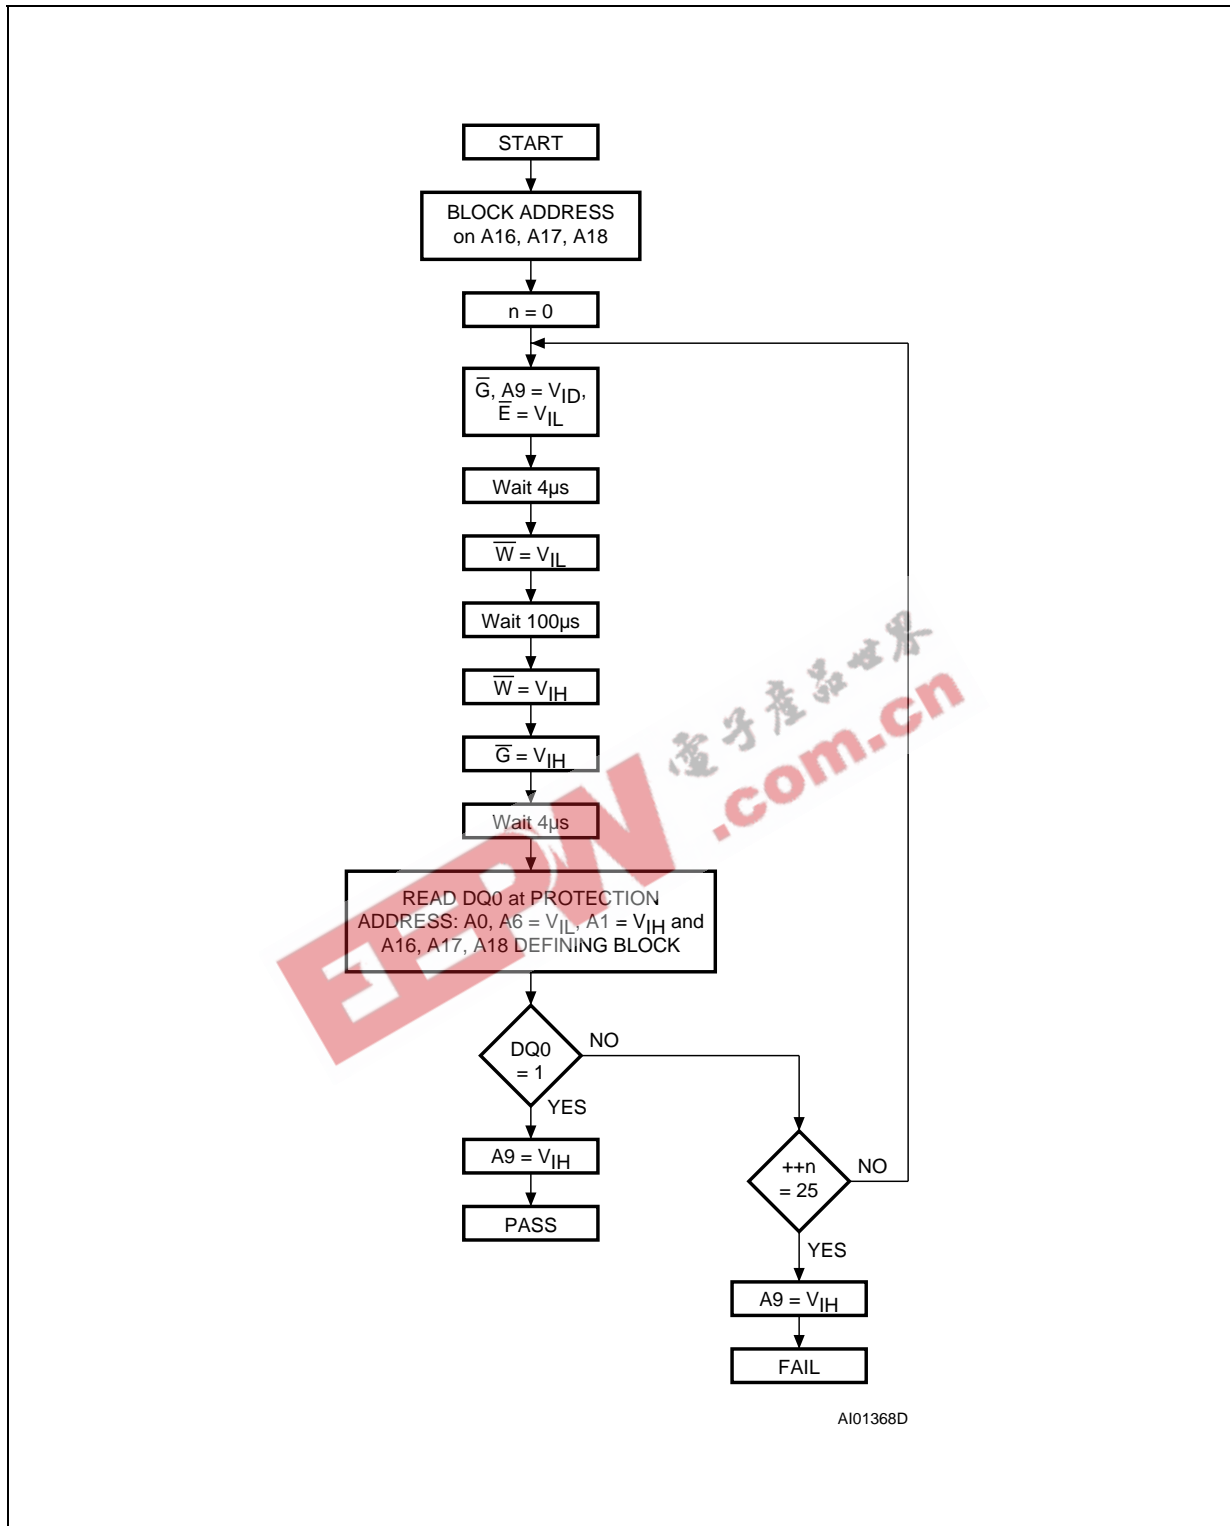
START

BLOCK ADDRESS on A16, A17, A18

n = 0

$\overline{G}$, A9 = $V_{ID}$, $\overline{E}$ = $V_{IL}$

Wait 4μs

$\overline{W}$ = $V_{IL}$

Wait 100μs

$\overline{W}$ = $V_{IH}$

$\overline{G}$ = $V_{IH}$

Wait 4μs

READ DQ0 at PROTECTION ADDRESS: A0, A6 = $V_{IL}$, A1 = $V_{IH}$ and A16, A17, A18 DEFINING BLOCK

DQ0 = 1

NO

YES

A9 = $V_{IH}$

PASS

++n = 25

NO

YES

A9 = $V_{IH}$

FAIL

AI01368D

EEPW 電子產品世界 .com.cn